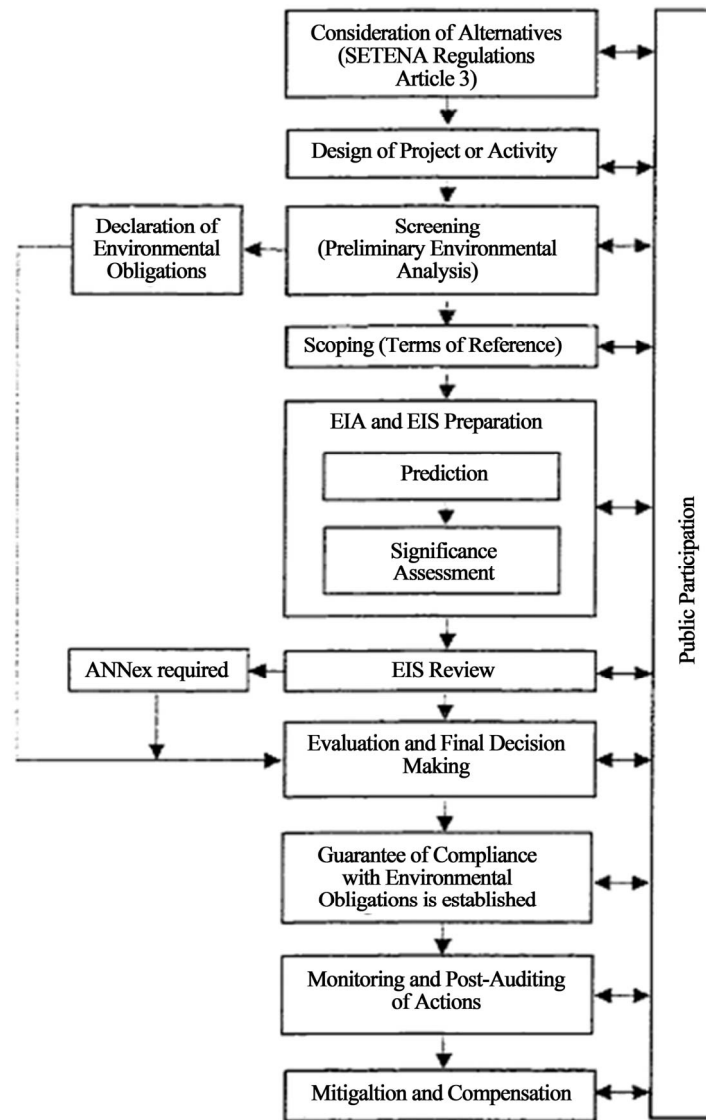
Consideration of Alternatives (SETENA Regulations Article 3)

Design of Project or Activity

Declaration of Environmental Obligations

Screening (Preliminary Environmental Analysis)

Scoping (Terms of Reference)

EIA and EIS Preparation

Prediction

Significance Assessment

ANNex required

EIS Review

Evaluation and Final Decision Making

Guarantee of Compliance with Environmental Obligations is established

Monitoring and Post-Auditing of Actions

Mitigaltion and Compensation

Public Participation